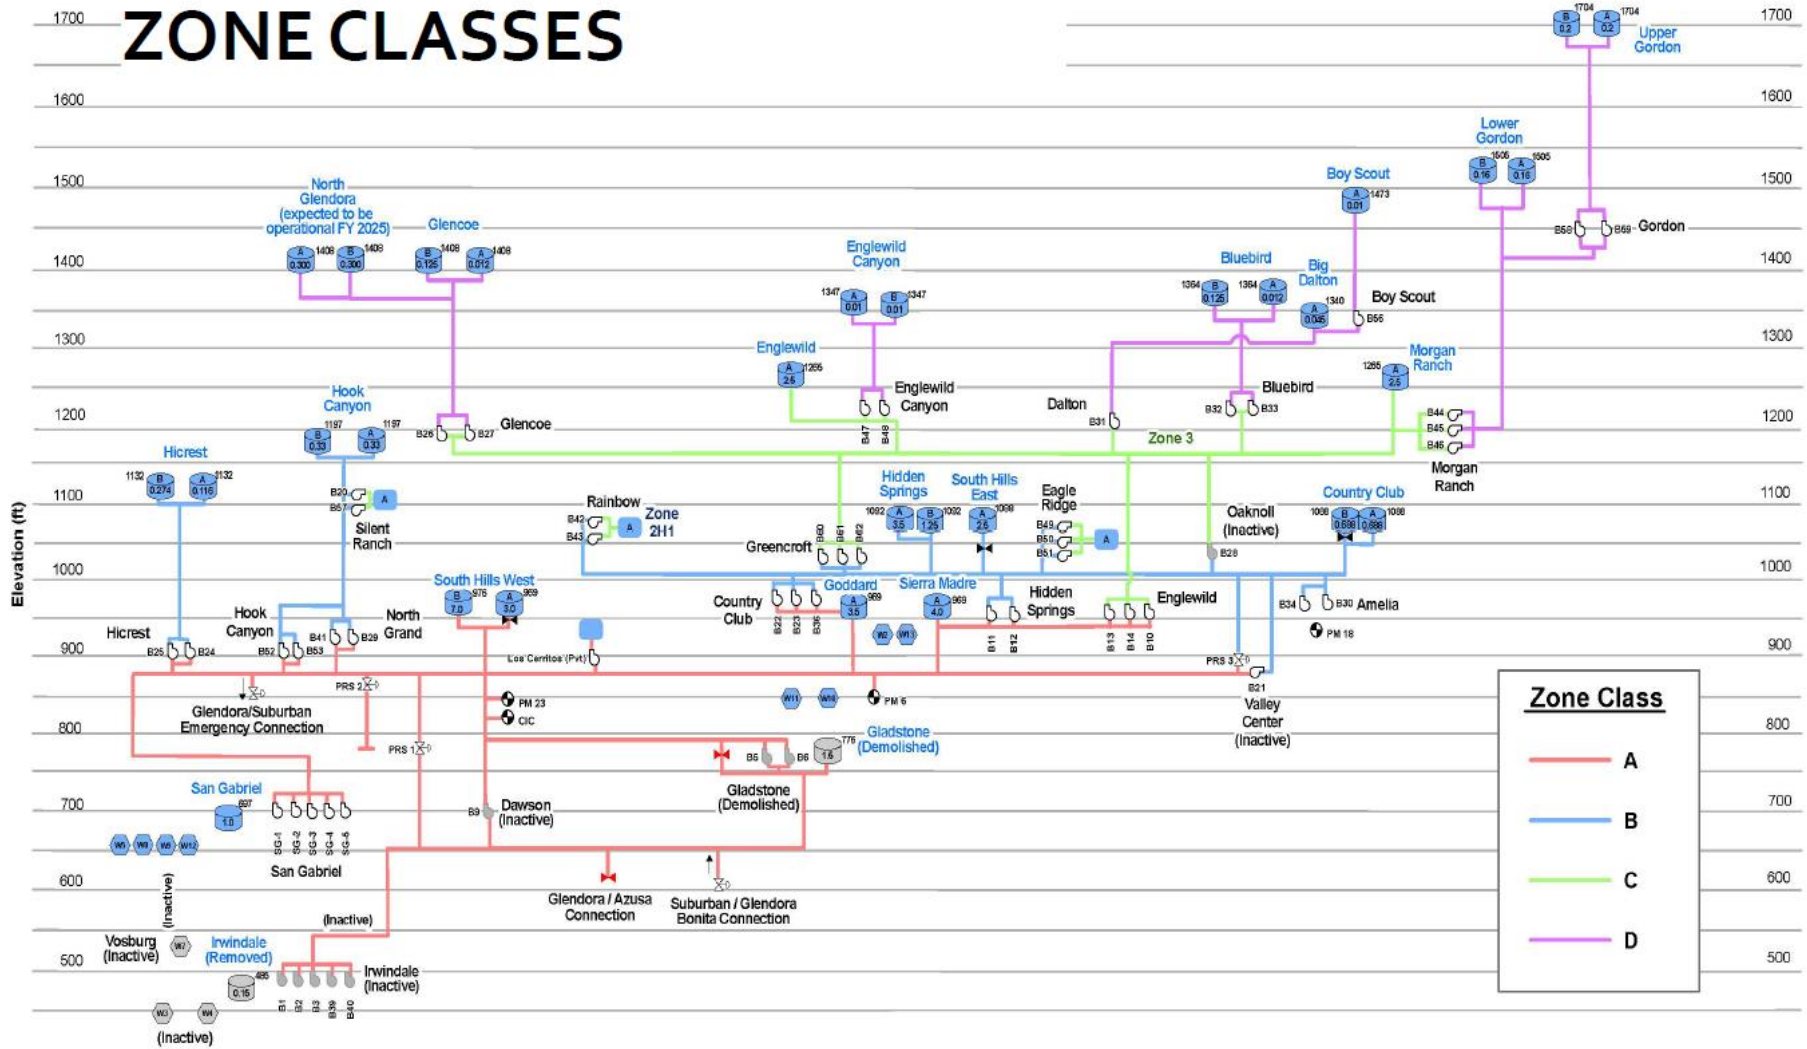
ZONE CLASSES

Elevation (ft)

1700
1600
1500
1400
1300
1200
1100
1000
900
800
700
600
500

Upper Gordon
B 0.3 1704
A 0.3 1704

Lower Gordon
B 0.16 1505
A 0.16 1505

Boy Scout
A 0.01 1473

B58 B59 Gordon

North Glendora (expected to be operational FY 2025)
A 0.300 1408
B 0.300 1408

Glencoe
B 0.125 1408
A 0.012 1408

Englewild Canyon
1347 A 0.01
B 0.01 1347

Bluebird
1364 B 0.125
1364 A 0.012

Big Dalton
A 0.045 1340

Boy Scout
B56

Englewild
A 2.5 1255

Englewild Canyon
B47 B48

Morgan Ranch
1265 A 2.5

Bluebird
B32 B33

Dalton
B31

Glencoe
B26 B27

Hook Canyon
B 0.33 1197
A 0.33 1197

Zone 3

B44
B45
B46
Morgan Ranch

Hicrest
1132 B 0.274
A 0.118 1132

B20
B57
A
Silent Ranch

Rainbow
B42
B43
A
Zone 2H1

Hidden Springs
1092 A 3.5
B 1.25 1092

South Hills East
A 2.6 1068

Eagle Ridge
B49
B50
B51
A

Oaknoll (Inactive)
B28

Country Club
1088 B 0.686
A 0.686 1088

Greencroft
B60 B61 B62

South Hills West
B 7.0 976
A 3.0 969

Goddard
A 3.5 969

Sierra Madre
A 4.0 969

Country Club
B22 B23 B36

Hidden Springs
B11 B12

Englewild
B13 B14 B10

B34 B30 Amelia

PM 18

Hook Canyon
B52 B53

North Grand
B41 B29

Hicrest
B25 B24

Los Cerritos (Pvt)

W2 W13

PRS 3
B21
Valley Center (Inactive)

PRS 2

Glendora/Suburban Emergency Connection

PM 23
CIC

W11 W10

PM 6

PRS 1

B5 B6
1.6 776
Gladstone (Demolished)

Gladstone (Demolished)

San Gabriel
697
1.0

SG-1 SG-2 SG-3 SG-4 SG-5
San Gabriel

B9
Dawson (Inactive)

W5 W9 W8 W12

(Inactive)

Glendora / Azusa Connection

Suburban / Glendora Bonita Connection

(Inactive)

Vosburg (Inactive)
W7

Irwindale (Removed)
495
0.15

B1 B2 B3 B39 B40
Irwindale (Inactive)

W3 W4
(Inactive)

Zone Class
A
B
C
D